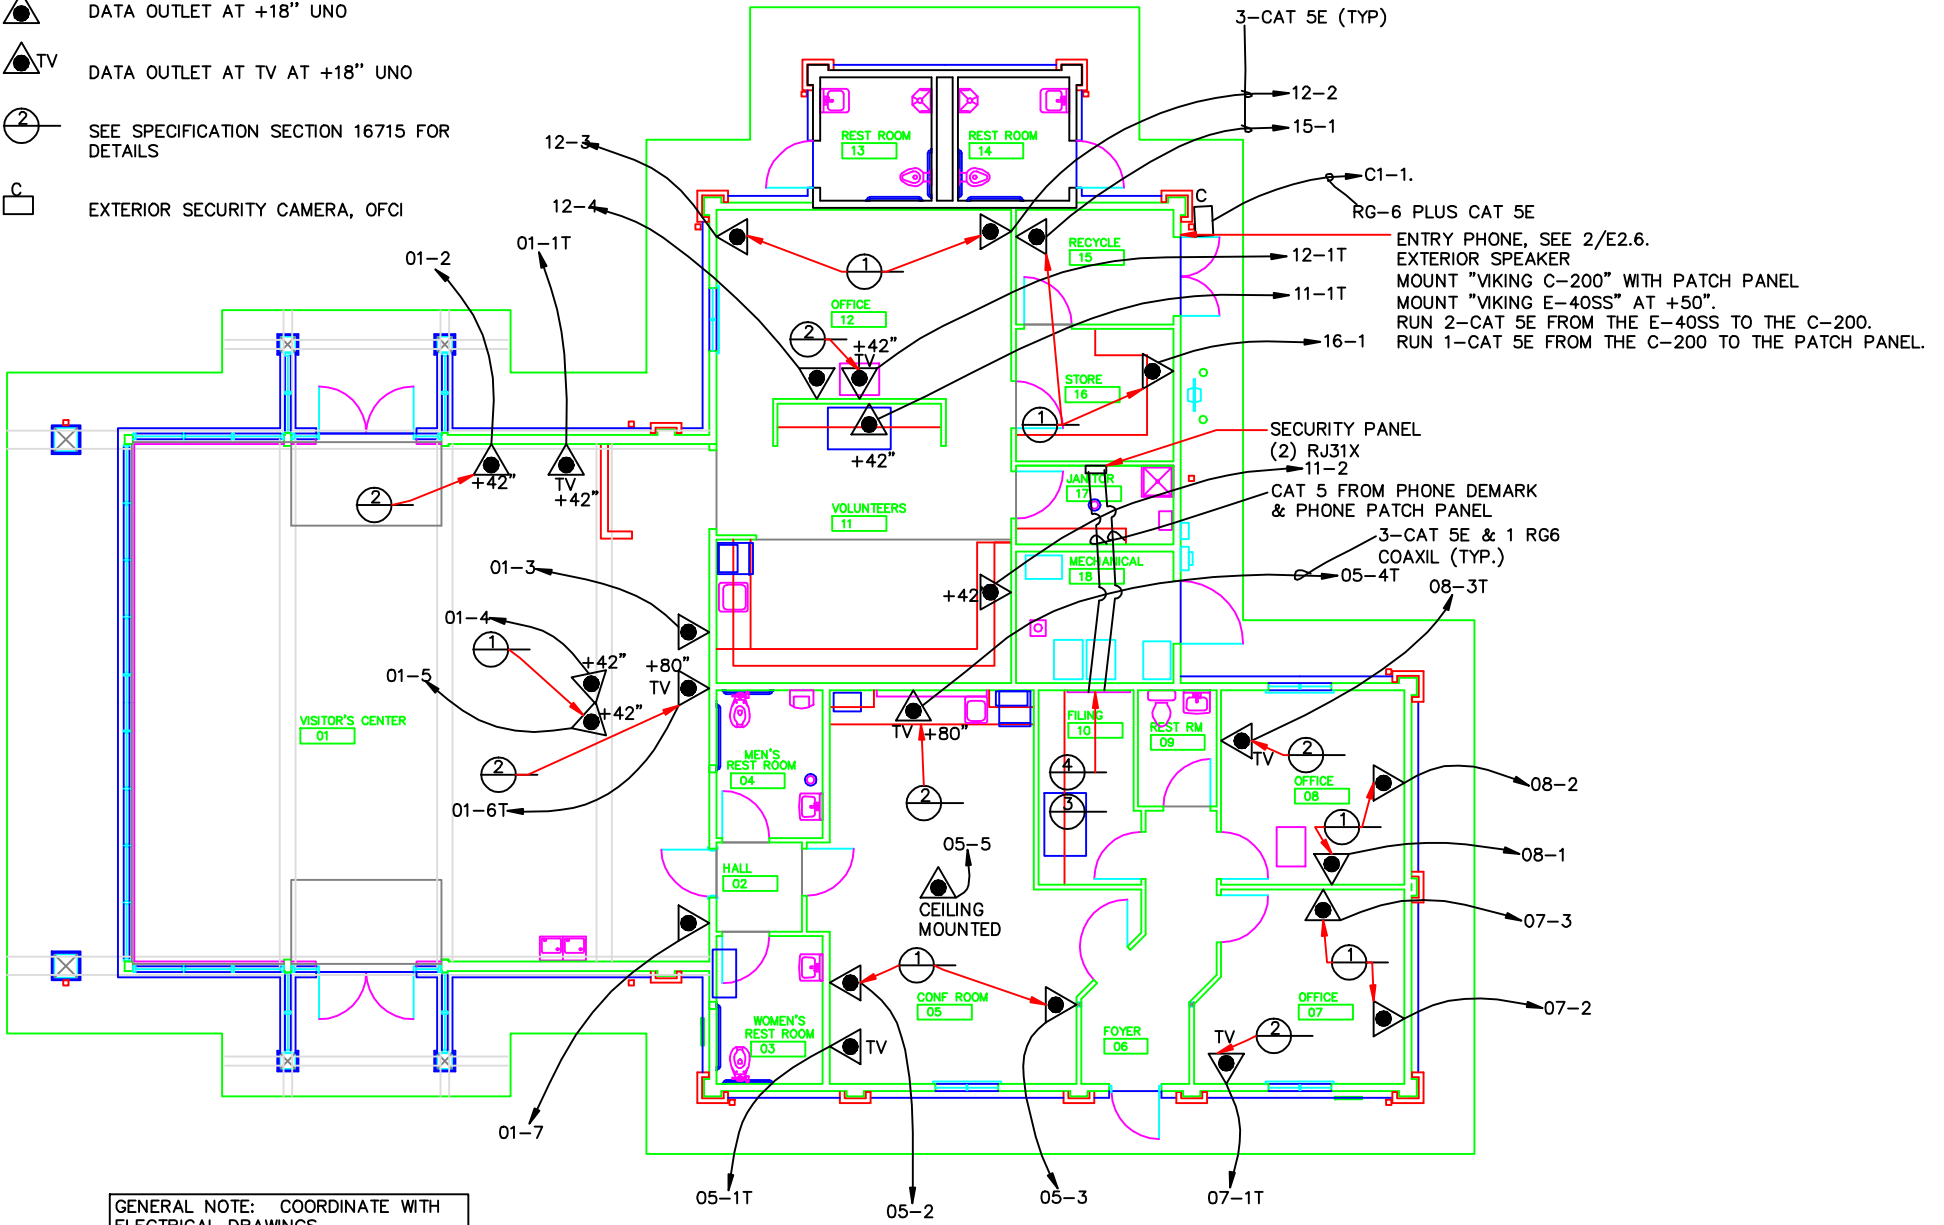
DATA OUTLET AT +18" UNO

TV DATA OUTLET AT TV AT +18" UNO

2 SEE SPECIFICATION SECTION 16715 FOR DETAILS

C EXTERIOR SECURITY CAMERA, OFCI

3-CAT 5E (TYP)

12-2

15-1

C1-1.

RG-6 PLUS CAT 5E

ENTRY PHONE, SEE 2/E2.6.
EXTERIOR SPEAKER
MOUNT "VIKING C-200" WITH PATCH PANEL
MOUNT "VIKING E-40SS" AT +50".
RUN 2-CAT 5E FROM THE E-40SS TO THE C-200.
RUN 1-CAT 5E FROM THE C-200 TO THE PATCH PANEL.

12-3

12-4

REST ROOM 13

REST ROOM 14

C

RECYCLE 15

12-1T

11-1T

16-1

OFFICE 12

01-2

01-1T

1

2

+42"
TV

STORE 16

+42"

SECURITY PANEL
(2) RJ31X

11-2

CAT 5 FROM PHONE DEMARK
& PHONE PATCH PANEL

3-CAT 5E & 1 RG6
COAXIL (TYP.)

05-4T

08-3T

JANITOR 17

MECHANICAL 18

+42"

TV
+42"

2

VOLUNTEERS 11

01-3

+42

01-4

+42"

+80"
TV

01-5

+42"

VISITOR'S CENTER 01

2

01-6T

MEN'S REST ROOM 04

TV +80"

2

FILING 10

REST RM 09

4

3

TV

OFFICE 08

08-2

08-1

05-5

CEILING MOUNTED

HALL 02

07-3

WOMEN'S REST ROOM 03

TV

CONF ROOM 05

FOYER 06

OFFICE 07

07-2

TV

01-7

05-1T

05-2

05-3

07-1T

GENERAL NOTE: COORDINATE WITH ELECTRICAL DRAWINGS